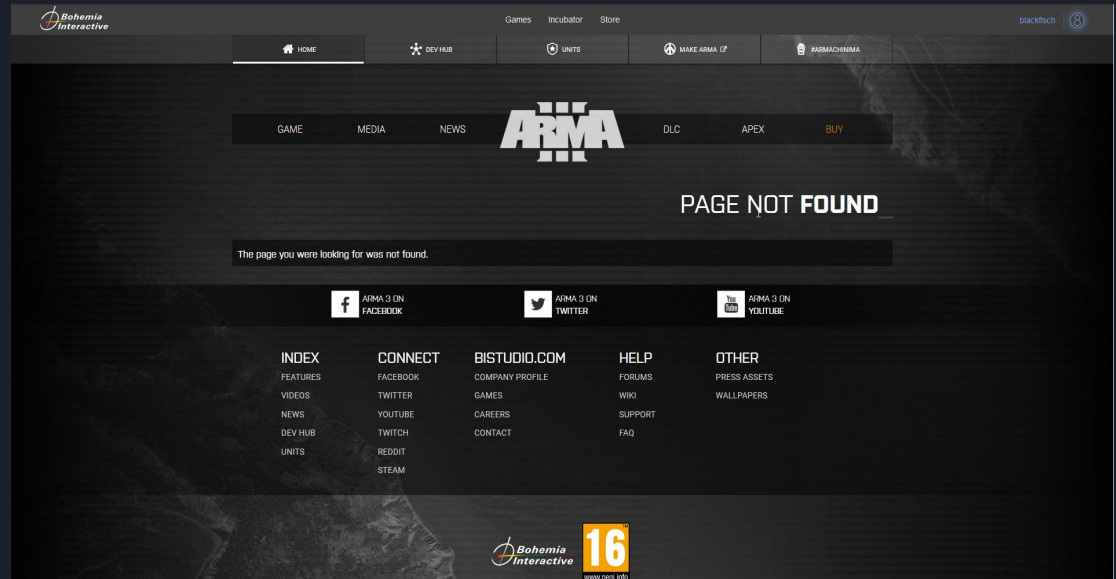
Bohemia Interactive

Games Incubator Store

blackfisch

HOME DEV HUB UNITS MAKE ARMA #ARMACHINIMA

GAME MEDIA NEWS ARMA III DLC APEX BUY

PAGE NOT FOUND_

The page you were looking for was not found.

ARMA 3 ON FACEBOOK

ARMA 3 ON TWITTER

You Tube ARMA 3 ON YOUTUBE

INDEX
FEATURES
VIDEOS
NEWS
DEV HUB
UNITS

CONNECT
FACEBOOK
TWITTER
YOUTUBE
TWITCH
REDDIT
STEAM

BISTUDIO.COM
COMPANY PROFILE
GAMES
CAREERS
CONTACT

HELP
FORUMS
WIKI
SUPPORT
FAQ

OTHER
PRESS ASSETS
WALLPAPERS

Bohemia Interactive

16
www.pegi.info